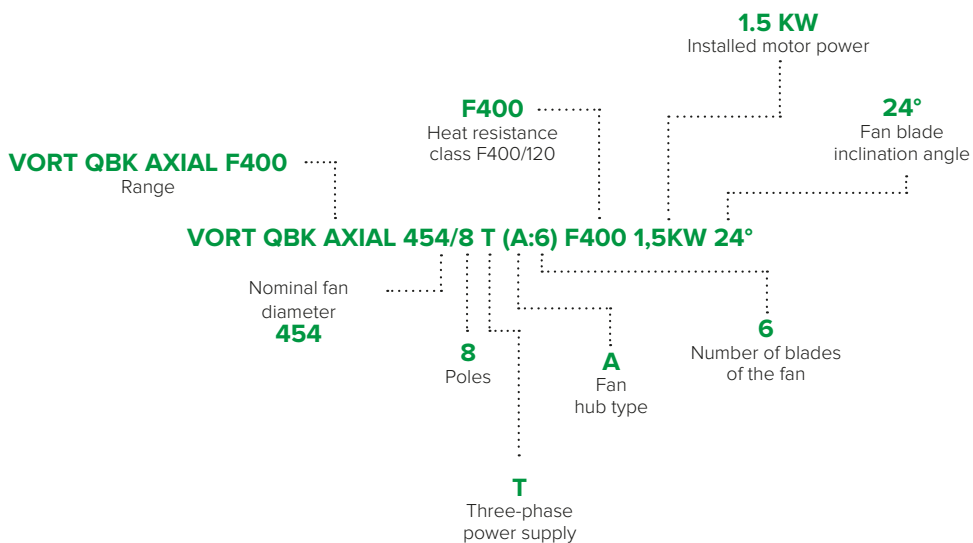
1.5 KW
Installed motor power

F400
Heat resistance class F400/120

24°
Fan blade inclination angle

VORT QBK AXIAL F400
Range

VORT QBK AXIAL 454/8 T (A:6) F400 1,5KW 24°

Nominal fan diameter
454

8
Poles

A
Fan hub type

6
Number of blades of the fan

T
Three-phase power supply